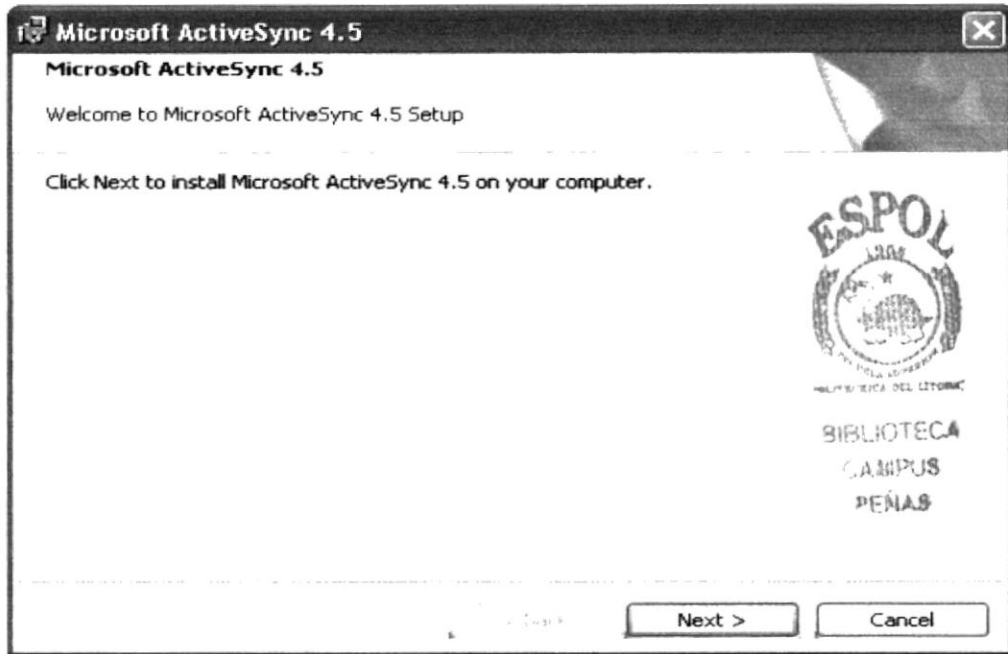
Microsoft ActiveSync 4.5

Microsoft ActiveSync 4.5

Welcome to Microsoft ActiveSync 4.5 Setup

Click Next to install Microsoft ActiveSync 4.5 on your computer.

ESPOL

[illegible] DEL LITORAL

BIBLIOTECA
CAMPUS
PEÑAS

< Back

Next >

Cancel